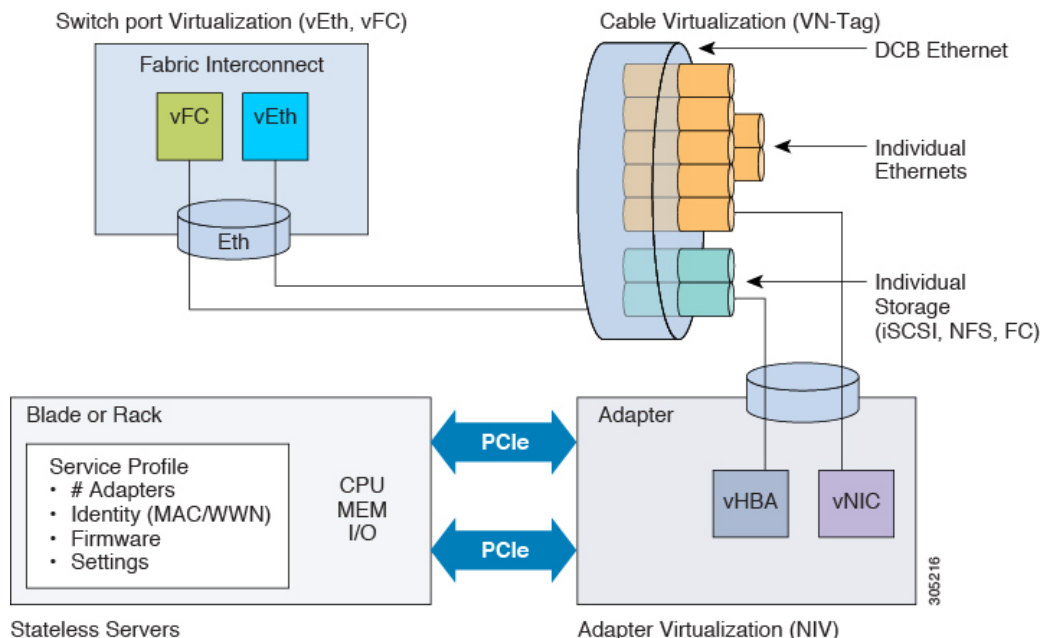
Switch port Virtualization (vEth, vFC)

Fabric Interconnect

vFC

vEth

Eth

Cable Virtualization (VN-Tag)

DCB Ethernet

Individual Ethernets

Individual Storage (iSCSI, NFS, FC)

Blade or Rack

Service Profile
• # Adapters
• Identity (MAC/WWN)
• Firmware
• Settings

CPU
MEM
I/O

PCIe

PCIe

Adapter

vHBA

vNIC

305216

Stateless Servers

Adapter Virtualization (NIV)